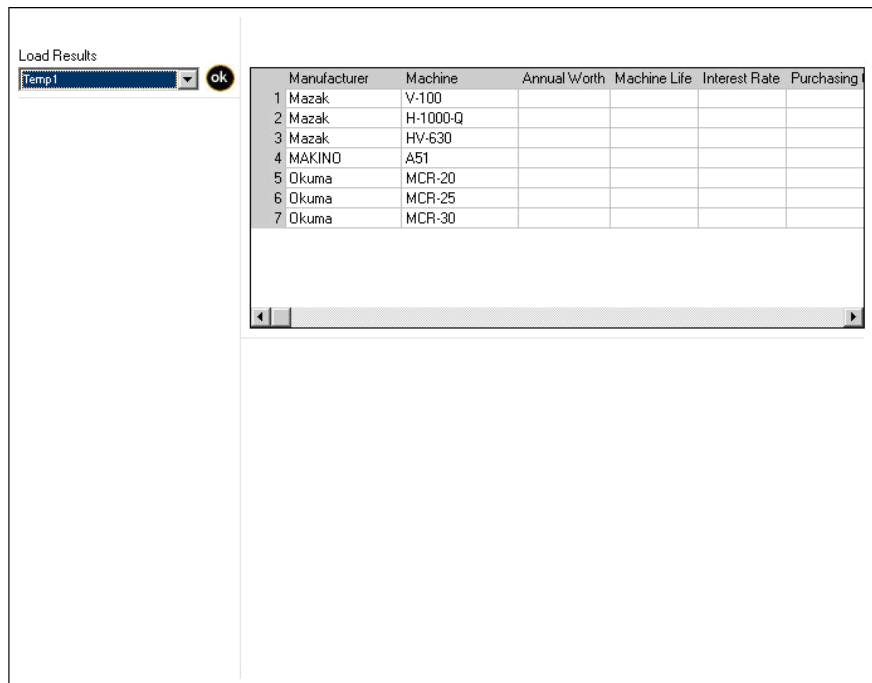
Load Results

Temp1

ok

| | Manufacturer | Machine | Annual Worth | Machine Life | Interest Rate | Purchasing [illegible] |
|---|---|---|---|---|---|---|
| 1 | Mazak | V-100 | | | | |
| 2 | Mazak | H-1000-Q | | | | |
| 3 | Mazak | HV-630 | | | | |
| 4 | MAKINO | A51 | | | | |
| 5 | Okuma | MCR-20 | | | | |
| 6 | Okuma | MCR-25 | | | | |
| 7 | Okuma | MCR-30 | | | | |